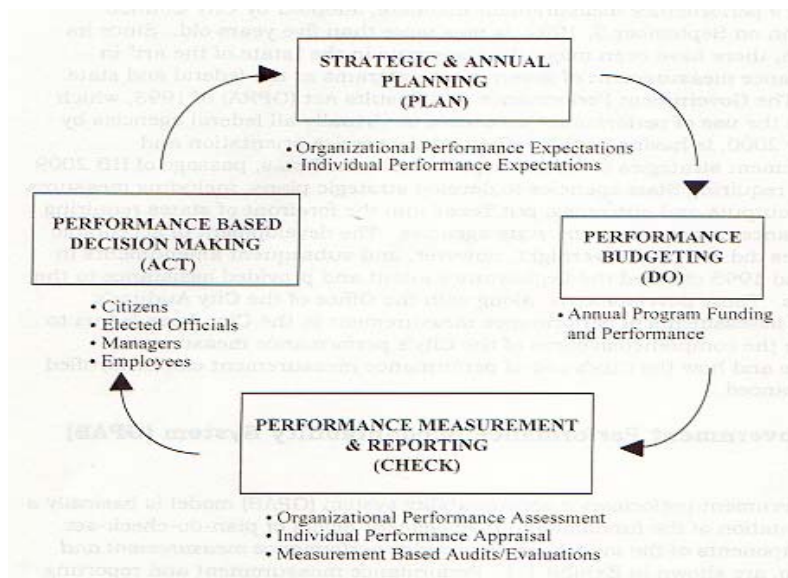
STRATEGIC & ANNUAL PLANNING (PLAN)

• Organizational Performance Expectations
• Individual Performance Expectations

PERFORMANCE BASED DECISION MAKING (ACT)

• Citizens
• Elected Officials
• Managers
• Employees

PERFORMANCE BUDGETING (DO)

• Annual Program Funding and Performance

PERFORMANCE MEASUREMENT & REPORTING (CHECK)

• Organizational Performance Assessment
• Individual Performance Appraisal
• Measurement Based Audits/Evaluations